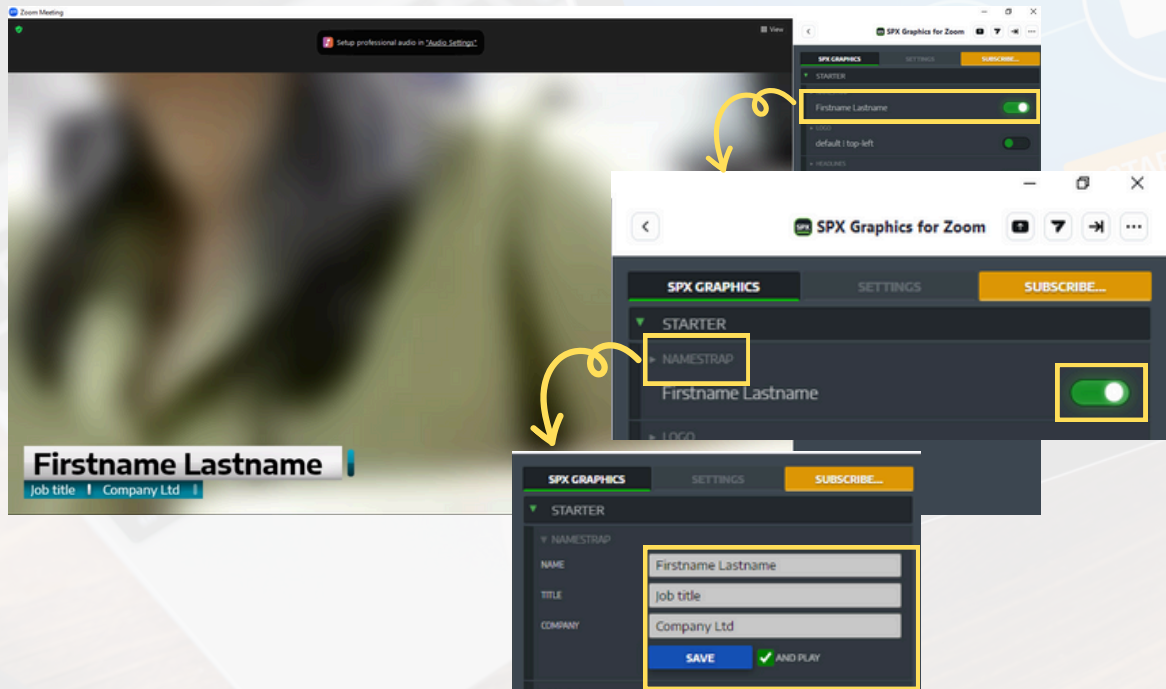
Zoom Meeting

View

Setup professional audio in "Audio Settings"

SPX Graphics for Zoom

SPX GRAPHICS SETTINGS SUBSCRIBE...

STARTER

Firstname Lastname

LOGO

default | top-left

HEADLINES

Firstname Lastname

Job title | Company Ltd

SPX Graphics for Zoom

SPX GRAPHICS SETTINGS SUBSCRIBE...

STARTER

NAMESTRAP

Firstname Lastname

LOGO

SPX GRAPHICS SETTINGS SUBSCRIBE...

STARTER

NAMESTRAP

NAME Firstname Lastname

TITLE Job title

COMPANY Company Ltd

SAVE AND PLAY